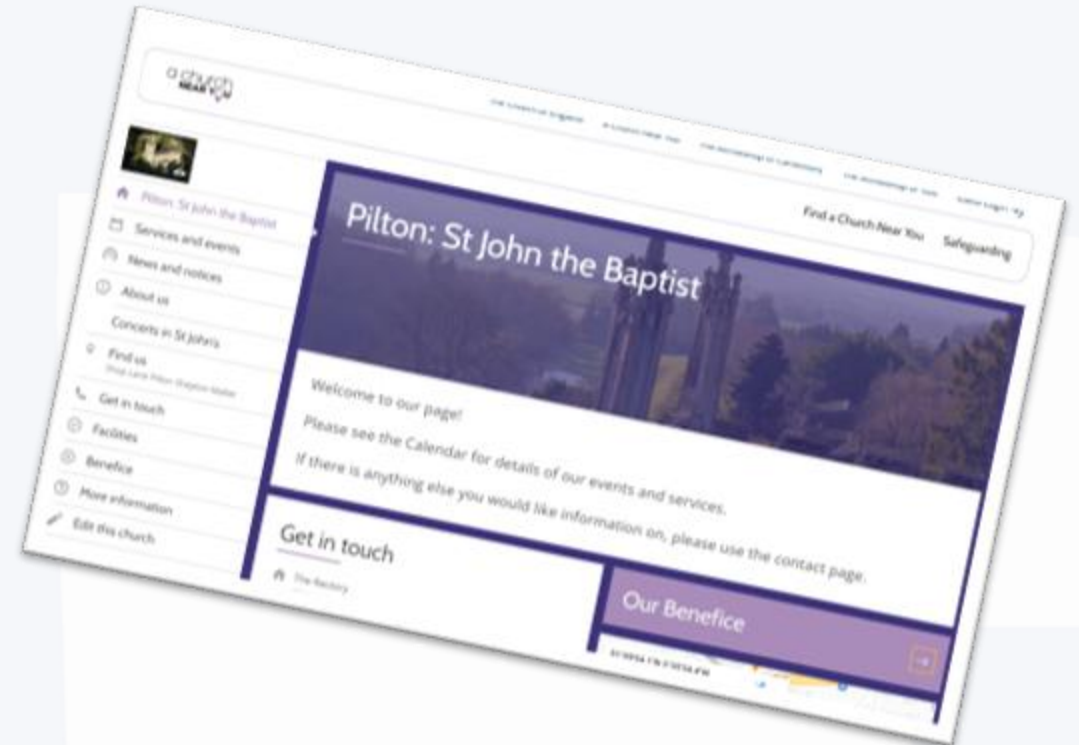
a church near you

The Church of England   A Church Near You   The Archbishop of Canterbury   The Archbishop of York   Editor Login

Find a Church Near You   Safeguarding

Pilton: St John the Baptist

Services and events

News and notices

About us

Concerts in St John's

Find us
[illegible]

Get in touch

Facilities

Benefice

More information

Edit this church

Pilton: St John the Baptist

Welcome to our page!

Please see the Calendar for details of our events and services.

If there is anything else you would like information on, please use the contact page.

Get in touch

The Rectory

Our Benefice

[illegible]